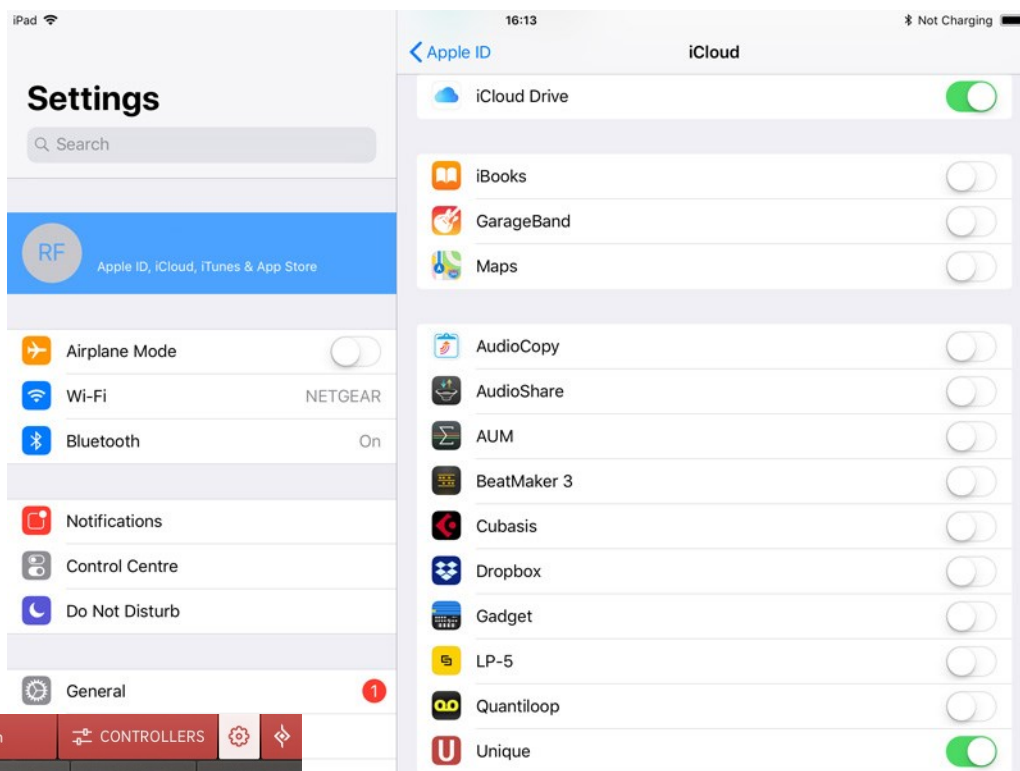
iPad
16:13
Not Charging

Settings
Search

RF
Apple ID, iCloud, iTunes & App Store

Airplane Mode
Wi-Fi NETGEAR
Bluetooth On

Notifications
Control Centre
Do Not Disturb

General 1

CONTROLLERS

Apple ID
iCloud

iCloud Drive

iBooks
GarageBand
Maps

AudioCopy
AudioShare
AUM
BeatMaker 3
Cubasis
Dropbox
Gadget
LP-5
Quantiloop
Unique